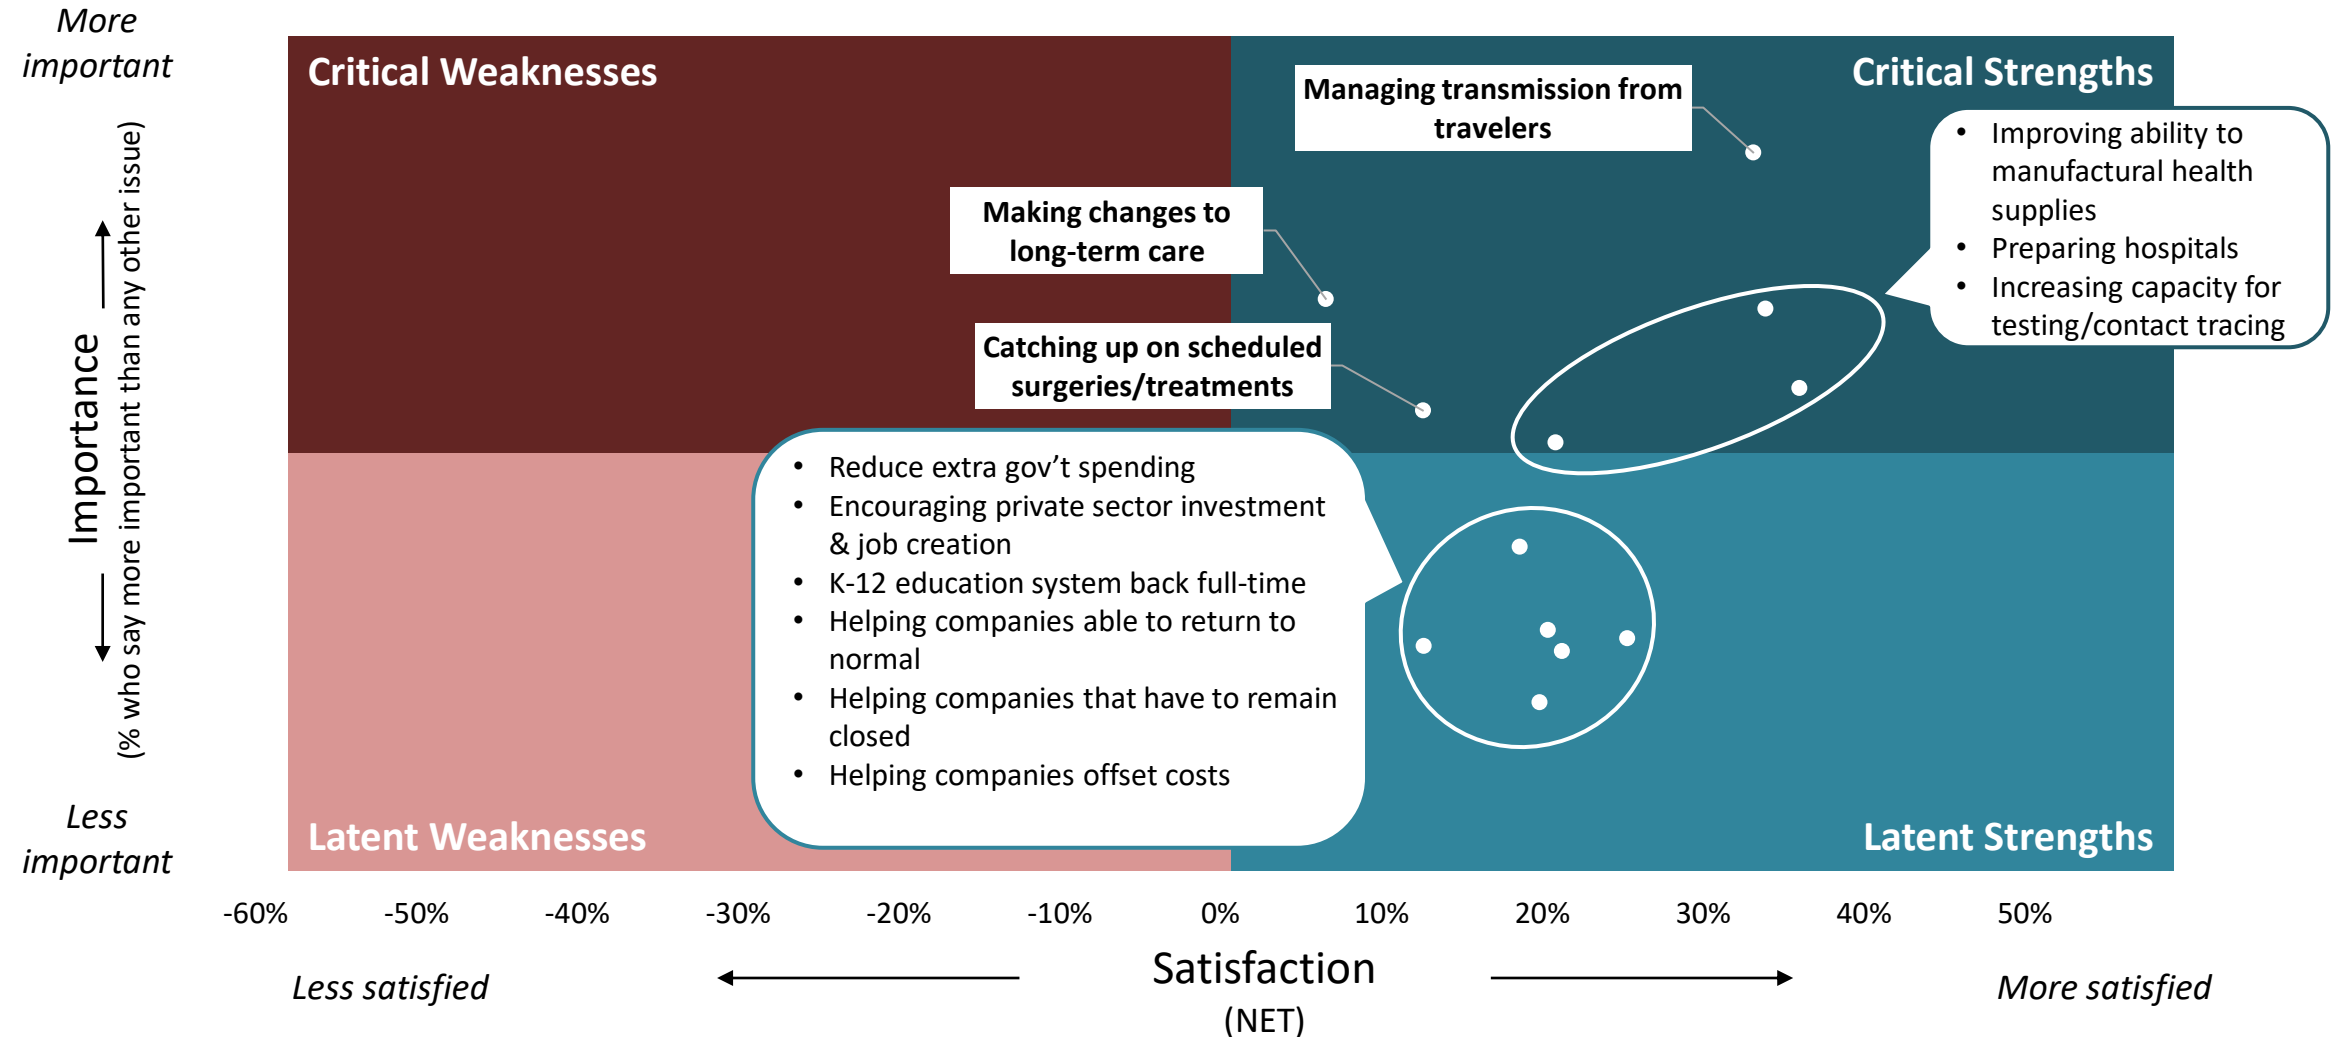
More important

Importance
(% who say more important than any other issue)

Less important

Critical Weaknesses

Critical Strengths

Managing transmission from travelers

- Improving ability to manufactural health supplies
- Preparing hospitals
- Increasing capacity for testing/contact tracing

Making changes to long-term care

Catching up on scheduled surgeries/treatments

- Reduce extra gov’t spending
- Encouraging private sector investment & job creation
- K-12 education system back full-time
- Helping companies able to return to normal
- Helping companies that have to remain closed
- Helping companies offset costs

Latent Weaknesses

Latent Strengths

-60% -50% -40% -30% -20% -10% 0% 10% 20% 30% 40% 50%

Less satisfied

Satisfaction
(NET)

More satisfied